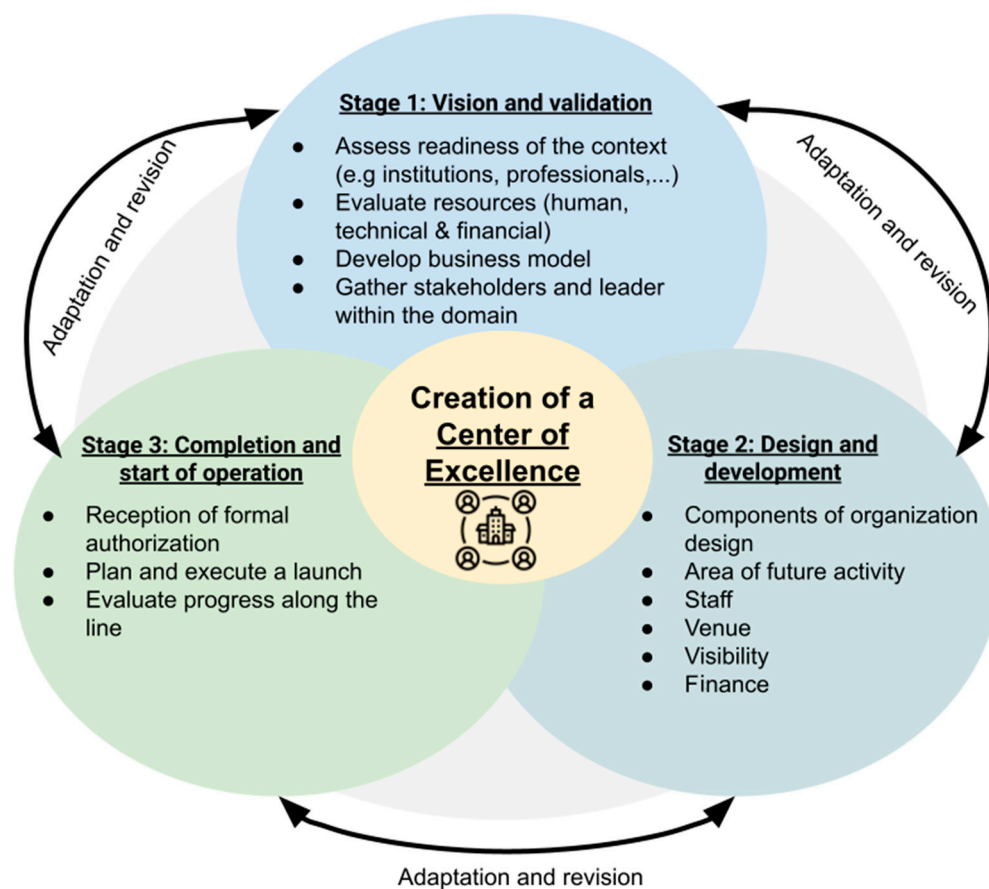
Stage 1: Vision and validation

- Assess readiness of the context (e.g institutions, professionals,...)
- Evaluate resources (human, technical & financial)
- Develop business model
- Gather stakeholders and leader within the domain

Adaptation and revision

Adaptation and revision

Creation of a Center of Excellence

Stage 3: Completion and start of operation

- Reception of formal authorization
- Plan and execute a launch
- Evaluate progress along the line

Stage 2: Design and development

- Components of organization design
- Area of future activity
- Staff
- Venue
- Visibility
- Finance

Adaptation and revision